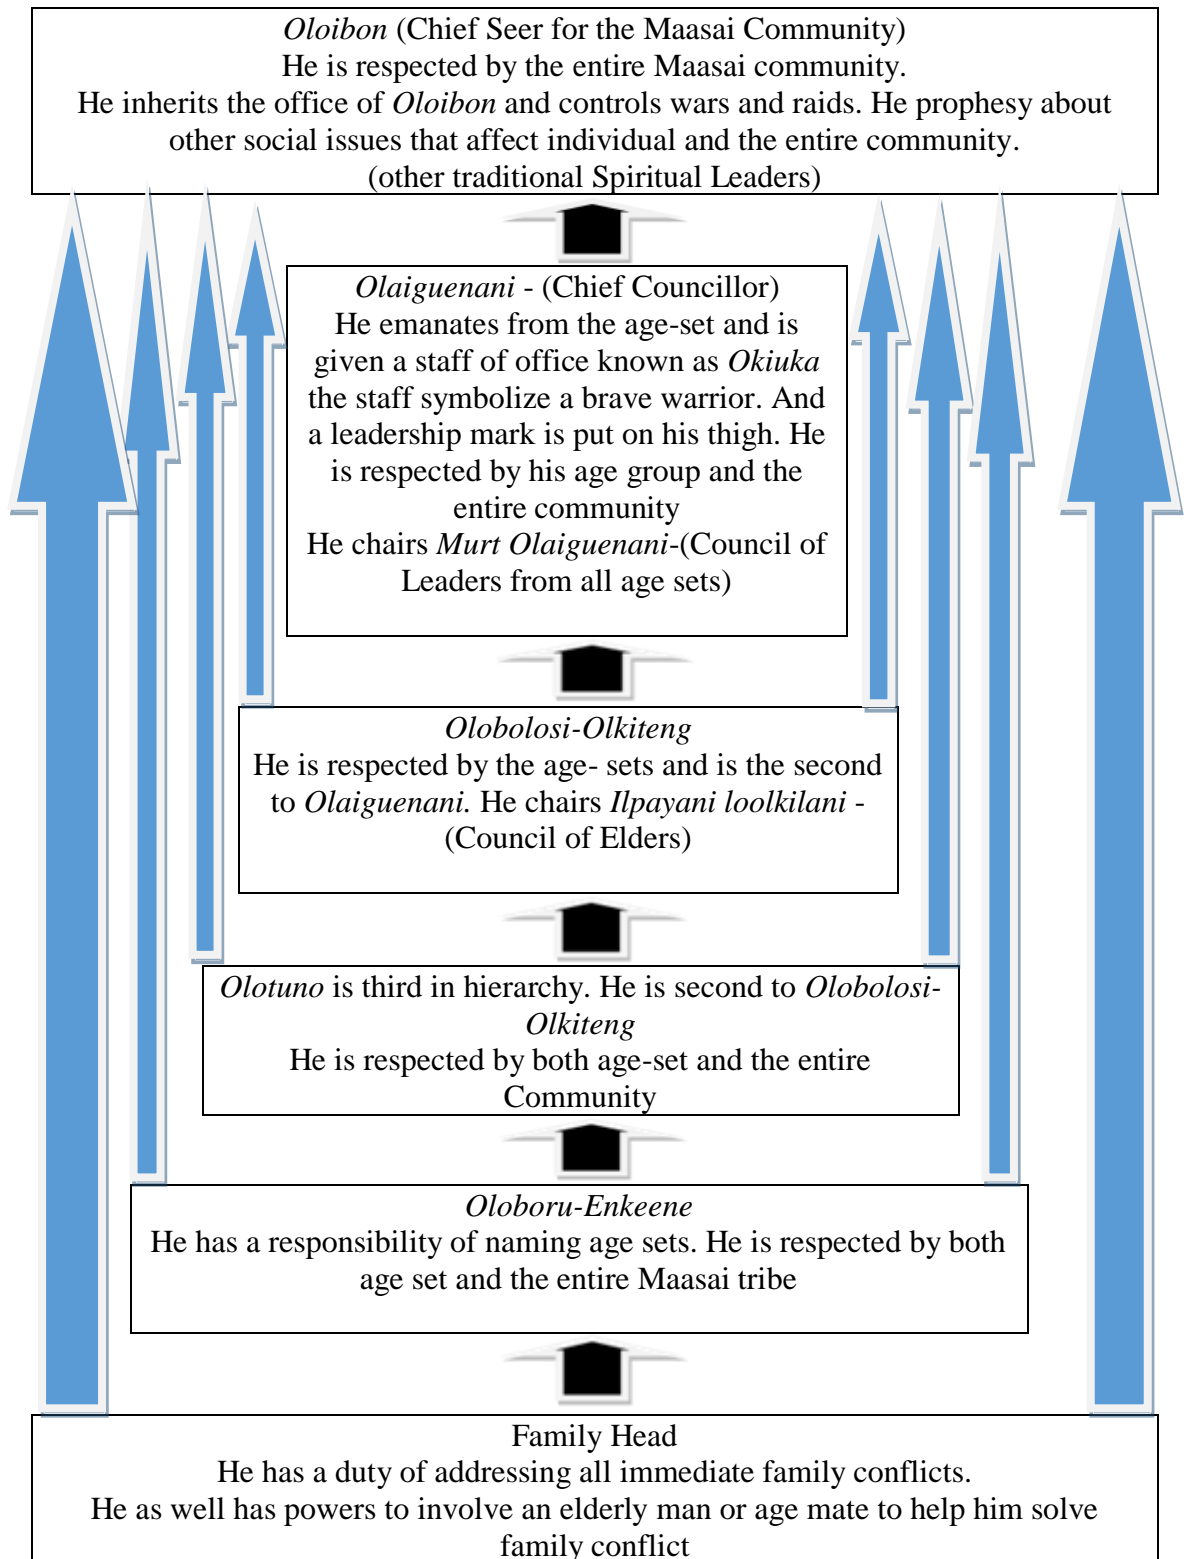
*Oloibon* (Chief Seer for the Maasai Community)
He is respected by the entire Maasai community.
He inherits the office of *Oloibon* and controls wars and raids. He prophesy about other social issues that affect individual and the entire community.
(other traditional Spiritual Leaders)

*Olaiguenani* - (Chief Councillor)
He emanates from the age-set and is given a staff of office known as *Okiuka* the staff symbolize a brave warrior. And a leadership mark is put on his thigh. He is respected by his age group and the entire community
He chairs *Murt Olaiguenani*-(Council of Leaders from all age sets)

*Olobolosi-Olkiteng*
He is respected by the age- sets and is the second to *Olaiguenani.* He chairs *Ilpayani loolkilani* - (Council of Elders)

*Olotuno* is third in hierarchy. He is second to *Olobolosi-Olkiteng*
He is respected by both age-set and the entire Community

*Oloboru-Enkeene*
He has a responsibility of naming age sets. He is respected by both age set and the entire Maasai tribe

Family Head
He has a duty of addressing all immediate family conflicts.
He as well has powers to involve an elderly man or age mate to help him solve family conflict